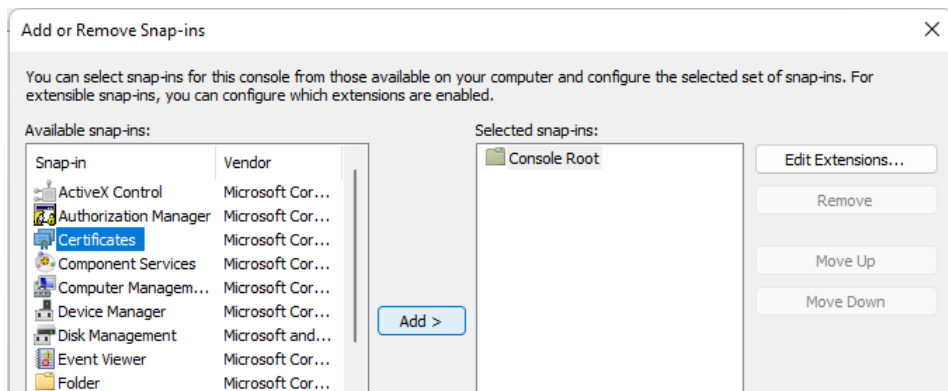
Add or Remove Snap-ins

You can select snap-ins for this console from those available on your computer and configure the selected set of snap-ins. For extensible snap-ins, you can configure which extensions are enabled.

Available snap-ins:

| Snap-in | Vendor |
|---|---|
| ActiveX Control | Microsoft Cor... |
| Authorization Manager | Microsoft Cor... |
| Certificates | Microsoft Cor... |
| Component Services | Microsoft Cor... |
| Computer Managem... | Microsoft Cor... |
| Device Manager | Microsoft Cor... |
| Disk Management | Microsoft and... |
| Event Viewer | Microsoft Cor... |
| Folder | Microsoft Cor... |

Add >

Selected snap-ins:

Console Root

Edit Extensions...

Remove

Move Up

Move Down